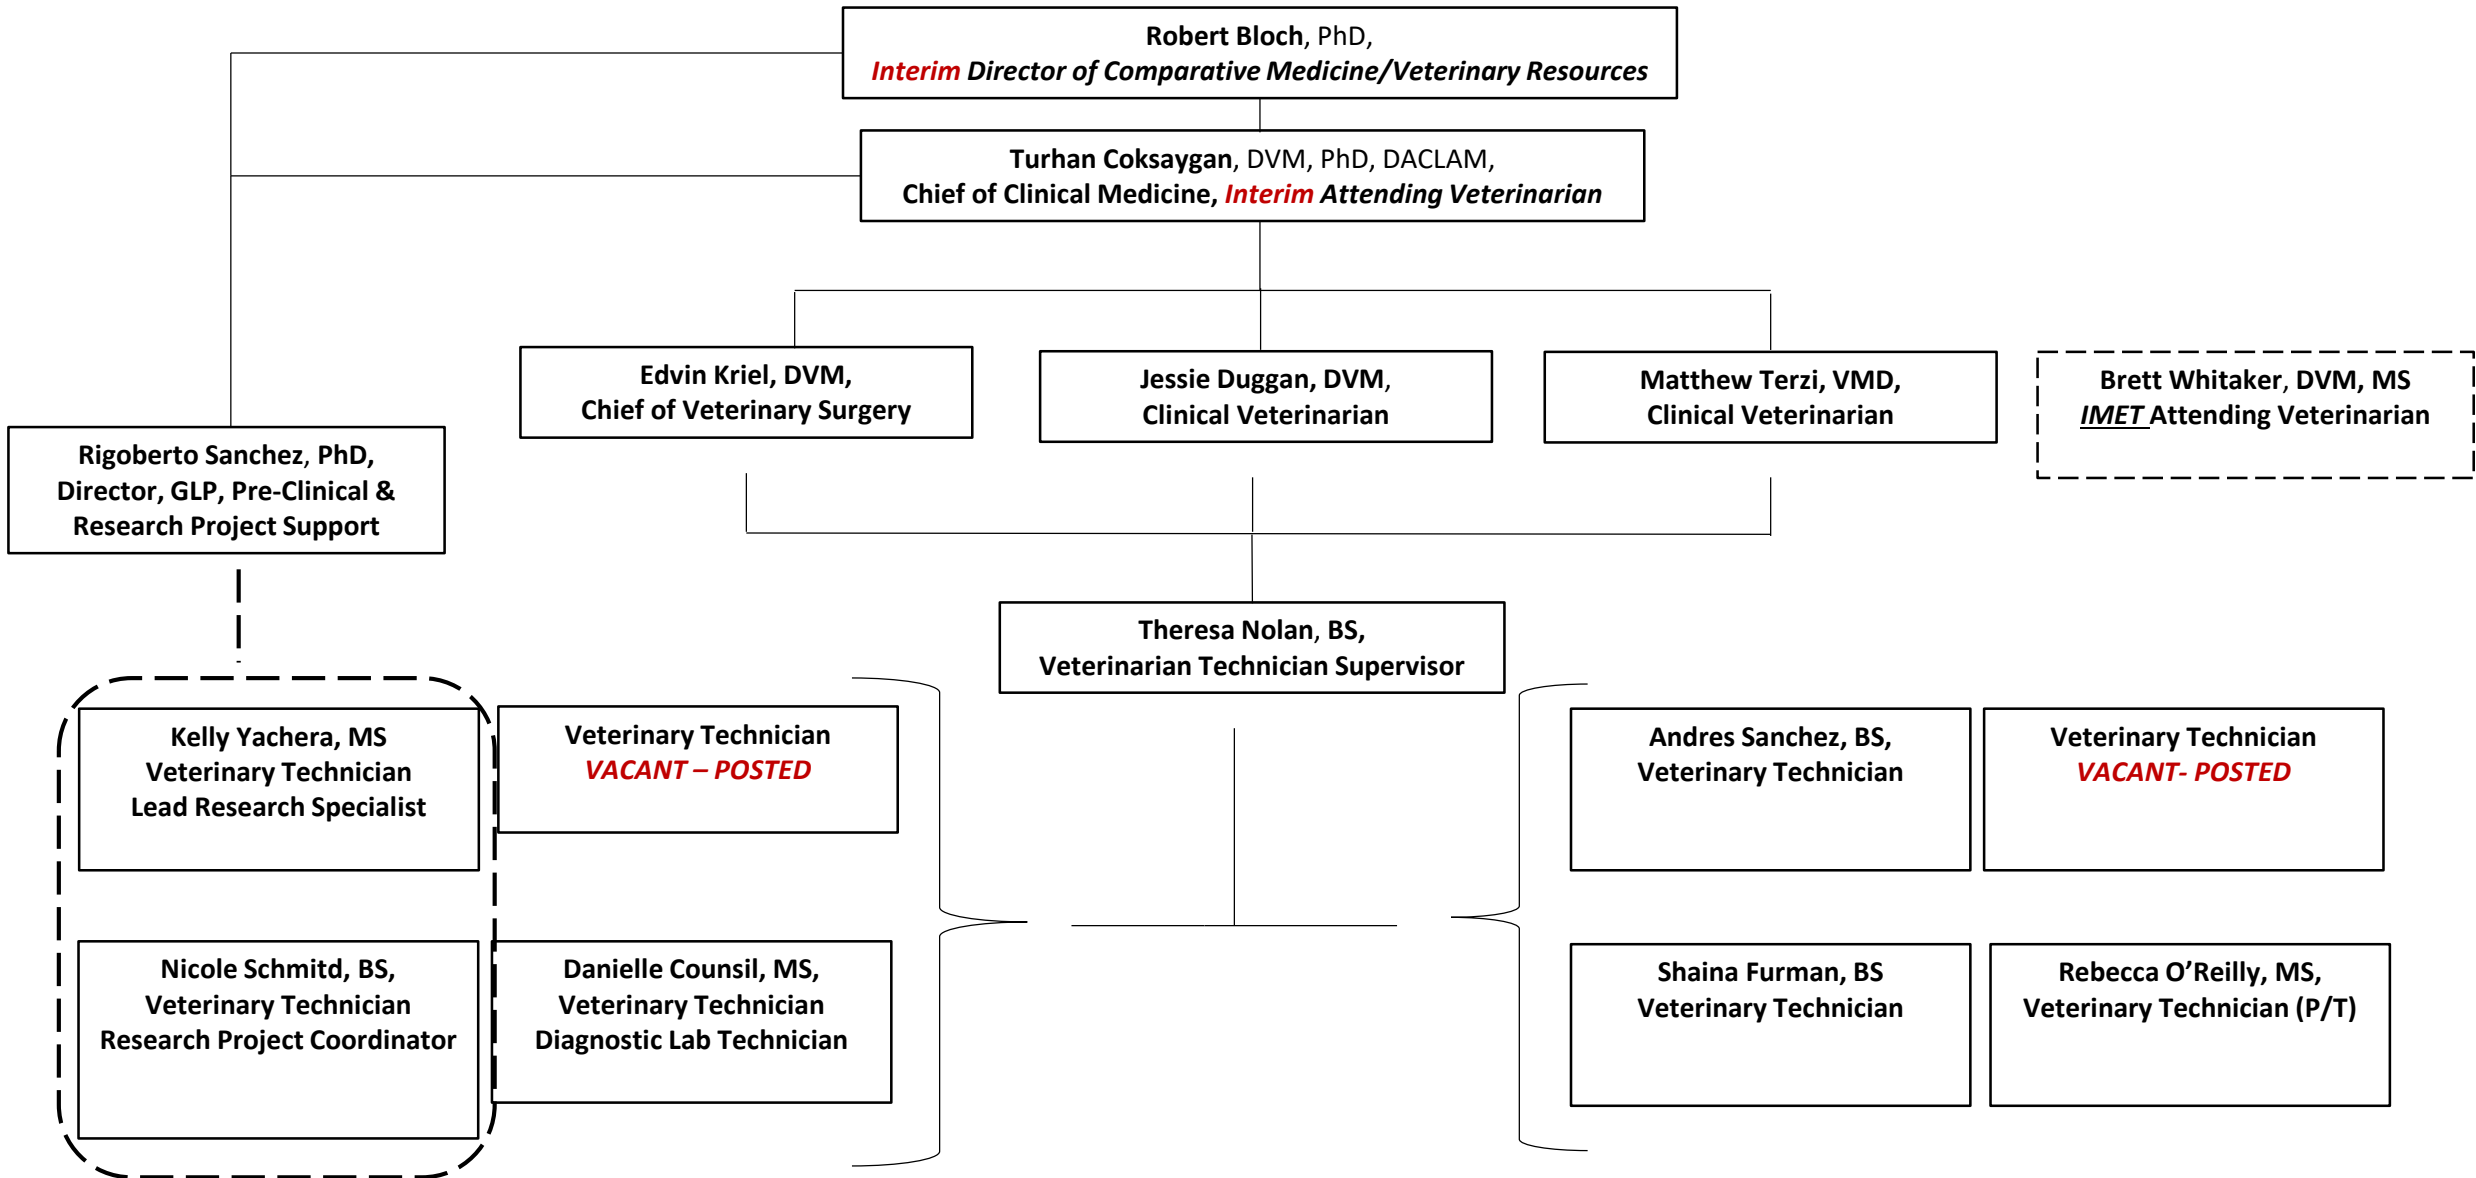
Robert Bloch, PhD,
Interim Director of Comparative Medicine/Veterinary Resources

Turhan Coksaygan, DVM, PhD, DACLAM,
Chief of Clinical Medicine, Interim Attending Veterinarian

Edvin Kriel, DVM,
Chief of Veterinary Surgery

Jessie Duggan, DVM,
Clinical Veterinarian

Matthew Terzi, VMD,
Clinical Veterinarian

Brett Whitaker, DVM, MS
IMET Attending Veterinarian

Rigoberto Sanchez, PhD,
Director, GLP, Pre-Clinical & Research Project Support

Theresa Nolan, BS,
Veterinarian Technician Supervisor

Kelly Yachera, MS
Veterinary Technician
Lead Research Specialist

Veterinary Technician
VACANT – POSTED

Andres Sanchez, BS,
Veterinary Technician

Veterinary Technician
VACANT- POSTED

Nicole Schmitd, BS,
Veterinary Technician
Research Project Coordinator

Danielle Counsil, MS,
Veterinary Technician
Diagnostic Lab Technician

Shaina Furman, BS
Veterinary Technician

Rebecca O'Reilly, MS,
Veterinary Technician (P/T)